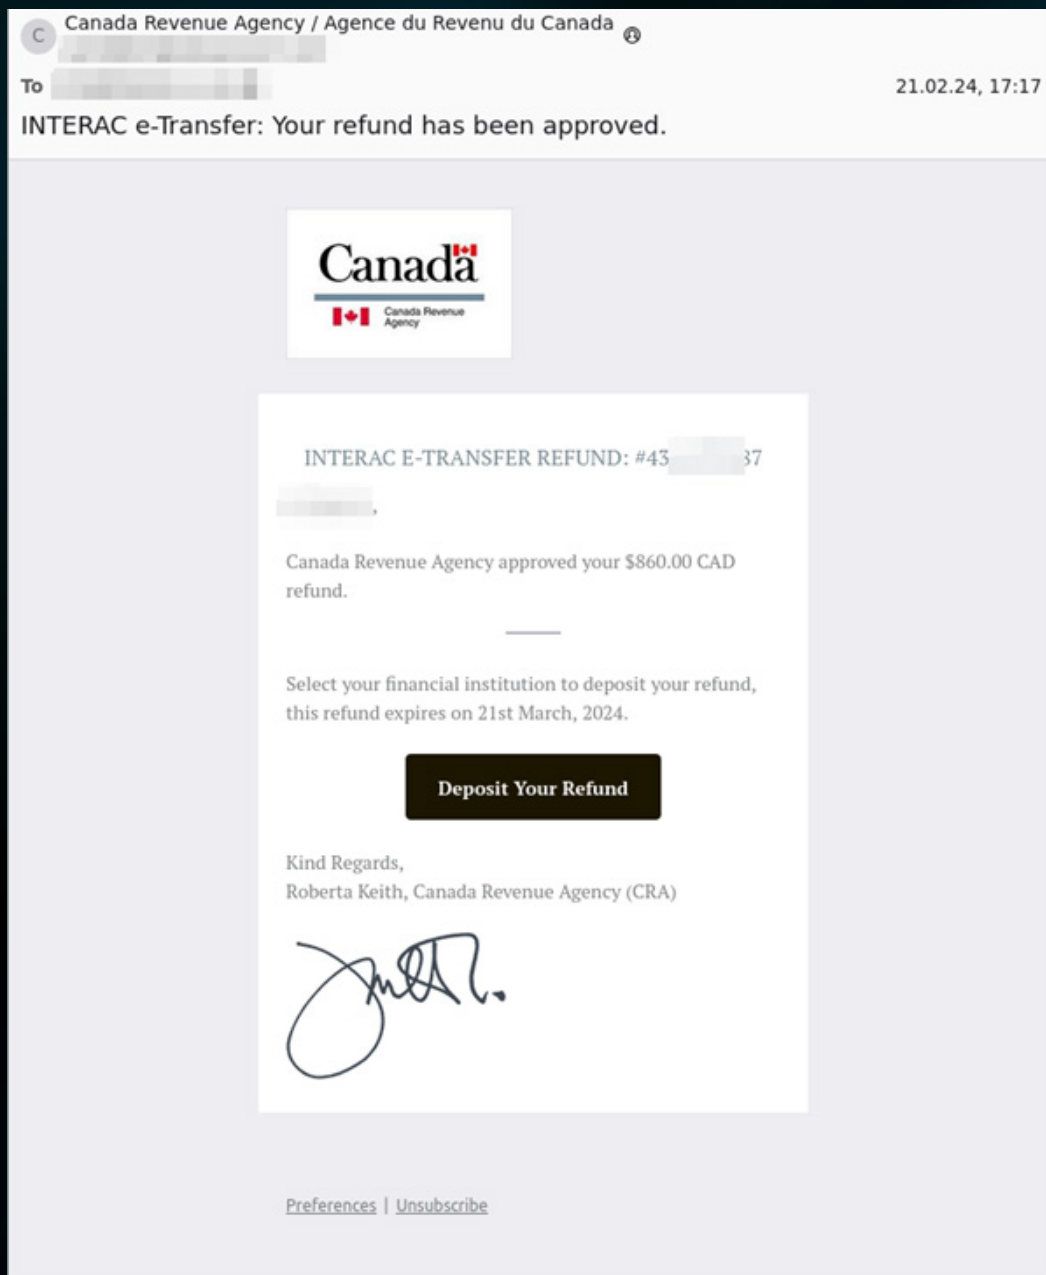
C Canada Revenue Agency / Agence du Revenu du Canada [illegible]

To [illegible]

21.02.24, 17:17

INTERAC e-Transfer: Your refund has been approved.

Canada

Canada Revenue Agency

INTERAC E-TRANSFER REFUND: #43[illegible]37

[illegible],

Canada Revenue Agency approved your $860.00 CAD refund.

Select your financial institution to deposit your refund, this refund expires on 21st March, 2024.

Deposit Your Refund

Kind Regards,
Roberta Keith, Canada Revenue Agency (CRA)

Preferences | Unsubscribe